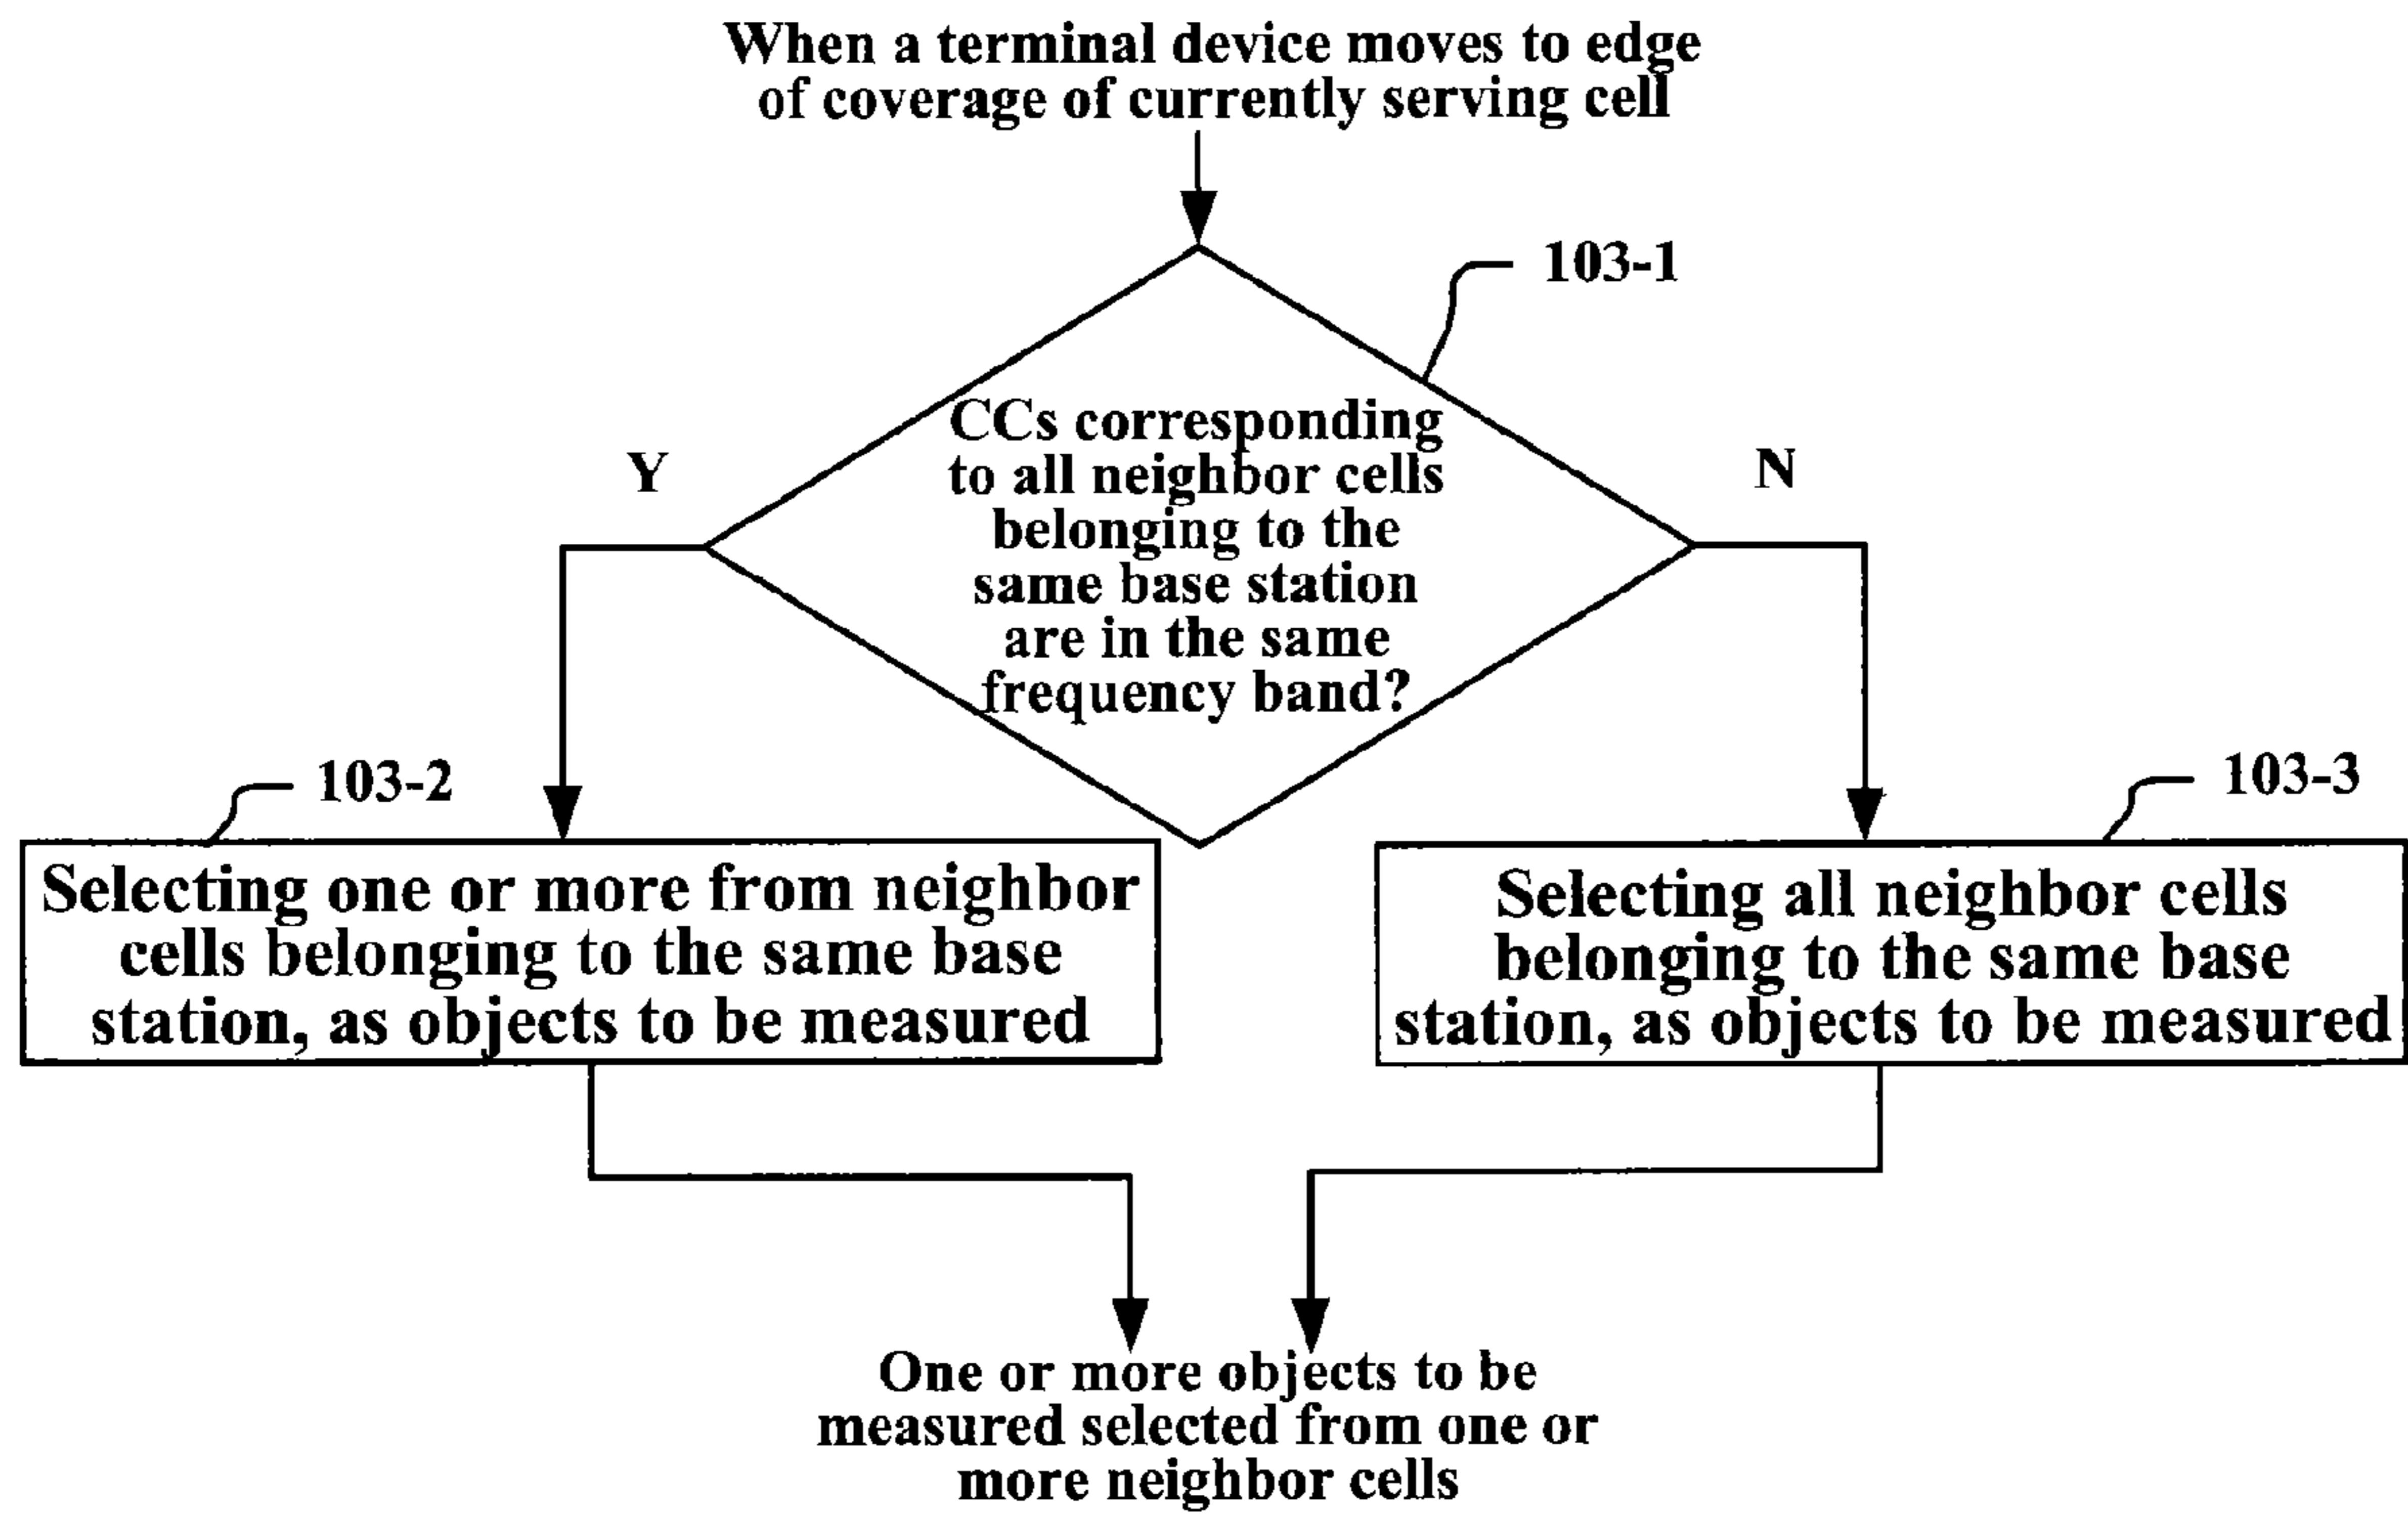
When a terminal device moves to edge of coverage of currently serving cell

103-1

CCs corresponding to all neighbor cells belonging to the same base station are in the same frequency band?

Y

N

103-2

Selecting one or more from neighbor cells belonging to the same base station, as objects to be measured

103-3

Selecting all neighbor cells belonging to the same base station, as objects to be measured

One or more objects to be measured selected from one or more neighbor cells